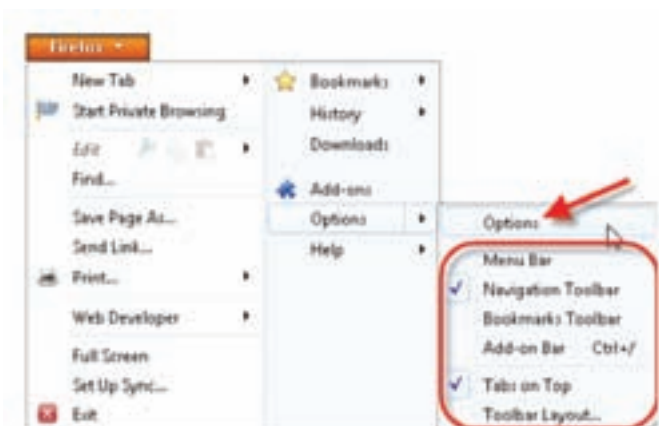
Firefox

New Tab
Start Private Browsing
Edit
Find...
Save Page As...
Send Link...
Print...
Web Developer
Full Screen
Set Up Sync...
Exit

Bookmarks
History
Downloads
Add-ons
Options
Help

Options
Menu Bar
Navigation Toolbar
Bookmarks Toolbar
Add-on Bar Ctrl+/
Tabs on Top
Toolbar Layout...